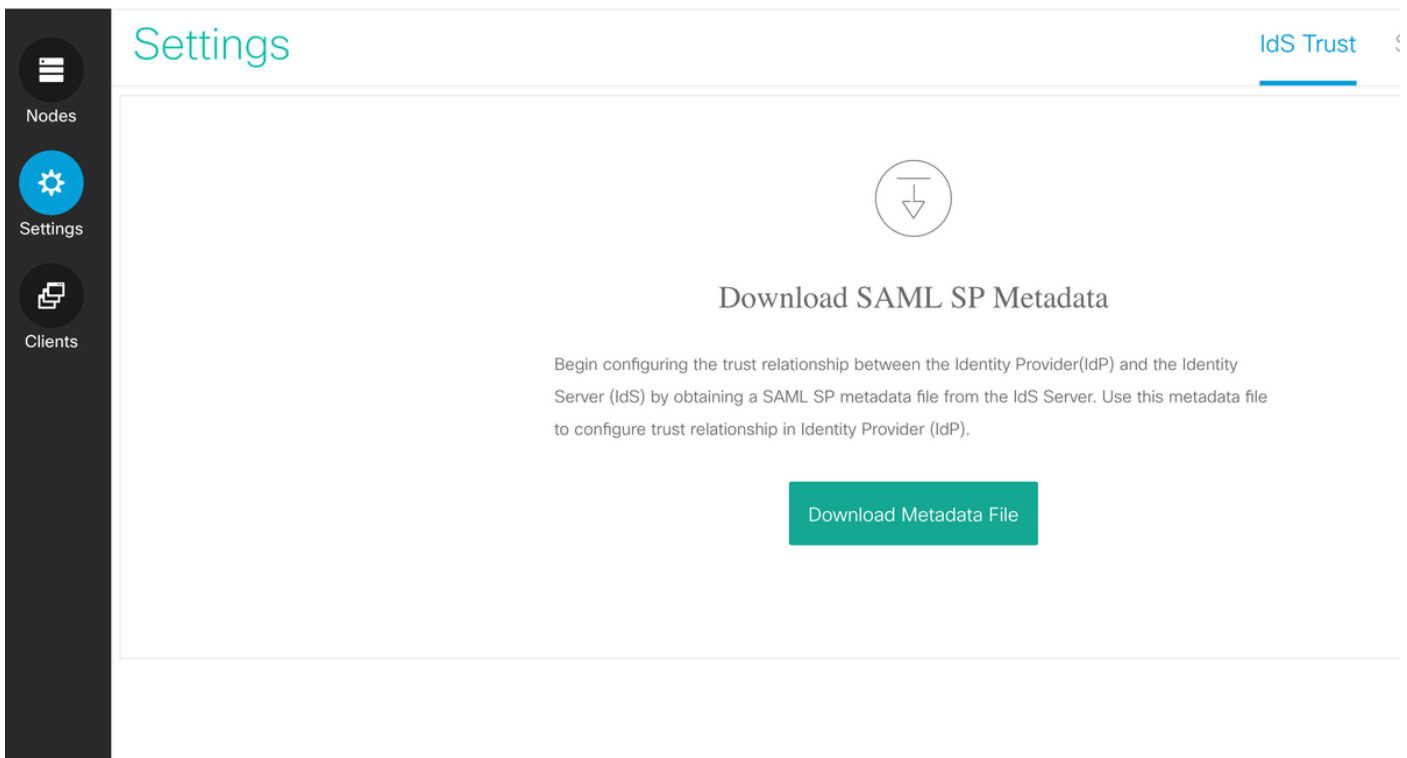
Nodes

Settings

Clients

Settings

IdS Trust

Download SAML SP Metadata

Begin configuring the trust relationship between the Identity Provider(IdP) and the Identity Server (IdS) by obtaining a SAML SP metadata file from the IdS Server. Use this metadata file to configure trust relationship in Identity Provider (IdP).

Download Metadata File